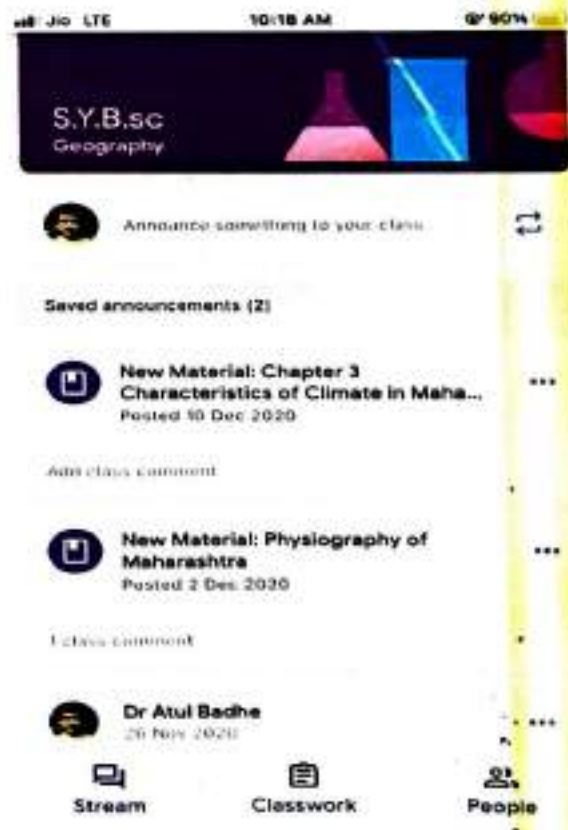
Jio LTE 10:18 AM 90%

S.Y.B.sc
Geography

Announce something to your class

Saved announcements (2)

New Material: Chapter 3 Characteristics of Climate in Maha...
Posted 10 Dec 2020

Add class comment

New Material: Physiography of Maharashtra
Posted 2 Dec 2020

1 class comment

Dr Atul Badhe
26 Nov 2020

Stream
Classwork
People